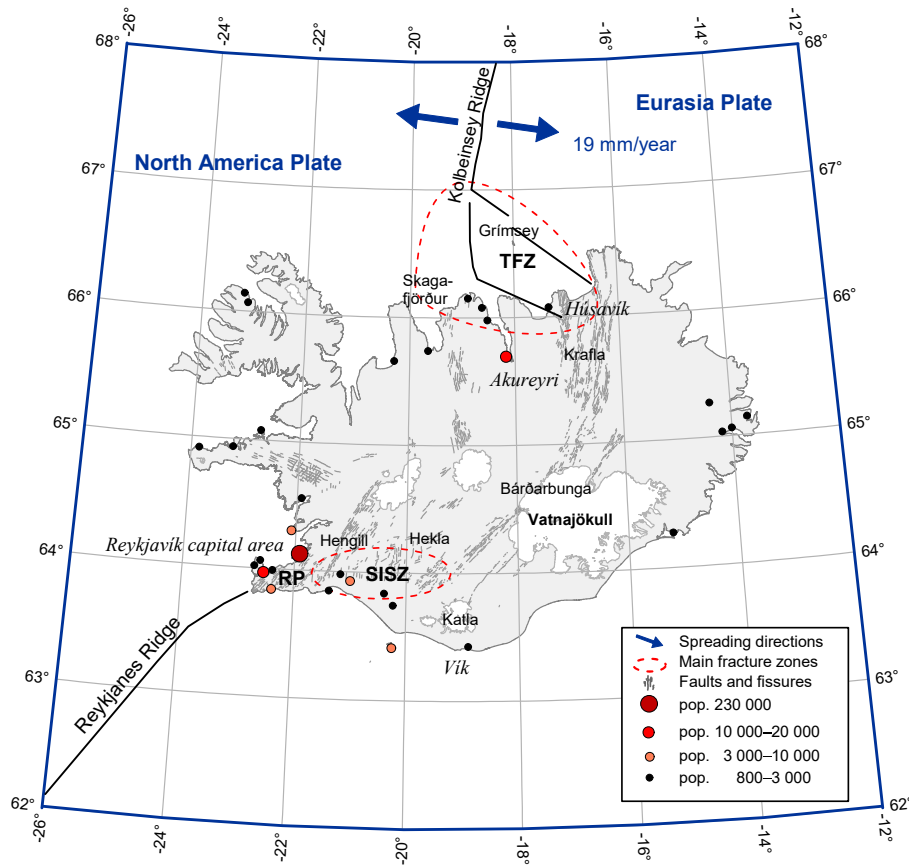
-26° -24° -22° -20° -18° -16° -14° -12°

68° 68°

Eurasia Plate

Kolbeinsey Ridge

19 mm/year

North America Plate

67° 67°

Grímsey

TFZ

Skagafjörður

66° 66°

Húsavík

Krafla

Akureyri

65° 65°

Bárðarbunga

Vatnajökull

Reykjavík capital area

Hengill

Hekla

64° 64°

RP

SISZ

Reykjanes Ridge

Katla

Vík

63° 63°

62° 62°

-26° -24° -22° -20° -18° -16° -14° -12°

Spreading directions
Main fracture zones
Faults and fissures
pop. 230 000
pop. 10 000–20 000
pop. 3 000–10 000
pop. 800–3 000